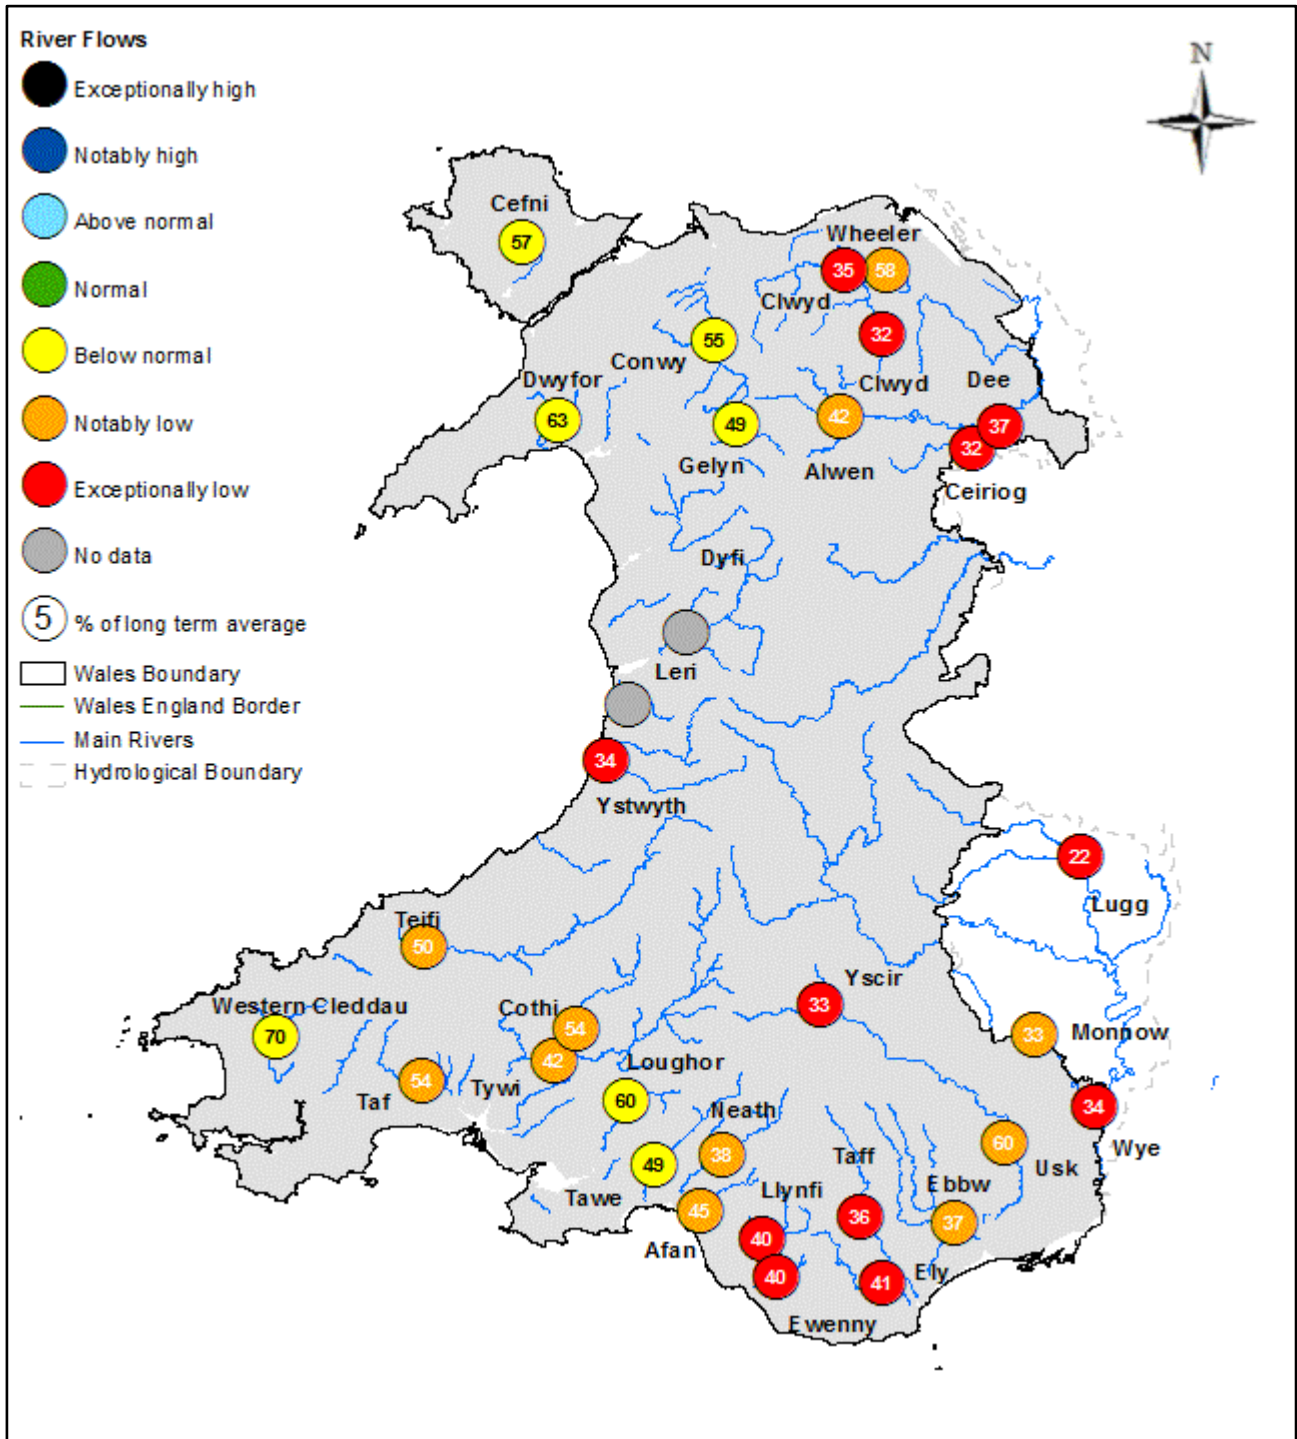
River Flows
Exceptionally high
Notably high
Above normal
Normal
Below normal
Notably low
Exceptionally low
No data
5 % of long term average
Wales Boundary
Wales England Border
Main Rivers
Hydrological Boundary

N

Cefni 57
Wheeler 35 58
Clwyd 32
Conwy 55
Dwyfor 63
Clwyd
Dee
49
42
37
32
Gelyn
Alwen
Ceiriog
Dyfi
Leri
34
Ystwyth
22
Lugg
Teifi 50
Yscir
33
Western Cleddau
70
Cothi 54
42
Monnow 33
Loughor
Taf 54
Tywi
60
Neath
34
Wye
38
60
49
Taff
Usk
Tawe
Llynfi
Ebbw
45
36
37
Afan
40
40
41
Ely
Ewenny